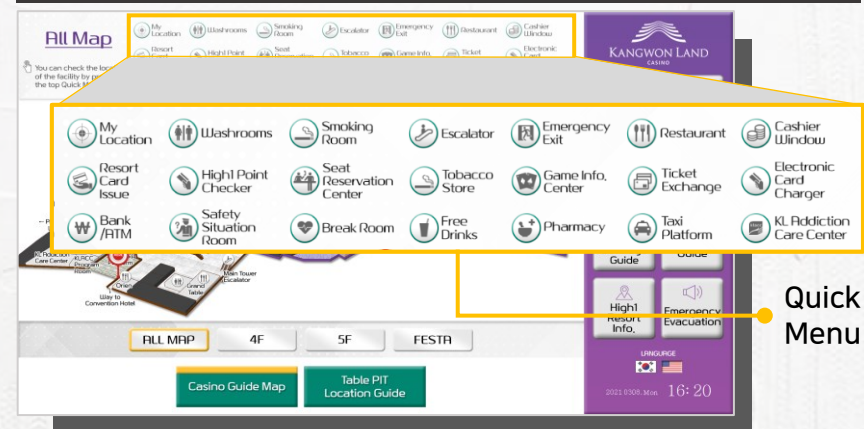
All Map

You can check the location of the facility by pressing the top Quick Menu

My Location
Washrooms
Smoking Room
Escalator
Emergency Exit
Restaurant
Cashier Window
Resort Card Issue
High1 Point Checker
Seat Reservation Center
Tobacco Store
Game Info. Center
Ticket Exchange
Electronic Card Charger
Bank /ATM
Safety Situation Room
Break Room
Free Drinks
Pharmacy
Taxi Platform
KL Addiction Care Center

KANGWON LAND CASINO

KL Addiction Care Center
Way to Convention Hotel
Grand Table
Main Tower Escalator

Guide
Guide
High1 Resort Info.
Emergency Evacuation

LANGUAGE

2021 0308. Mon 16:20

ALL MAP
4F
5F
FESTA

Casino Guide Map
Table PIT Location Guide

Quick Menu